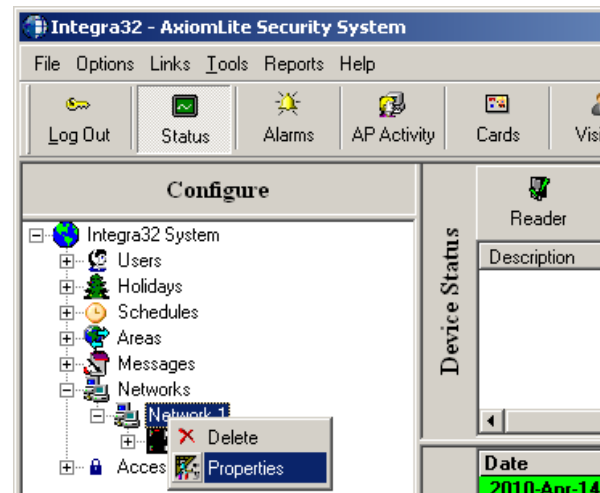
Integra32 - AxiomLite Security System

File Options Links Tools Reports Help

Log Out Status Alarms AP Activity Cards Vis

Configure

Integra32 System
Users
Holidays
Schedules
Areas
Messages
Networks
Network 1
Acces

Delete
Properties

Device Status

Reader

Description

Date
2010-Apr-14